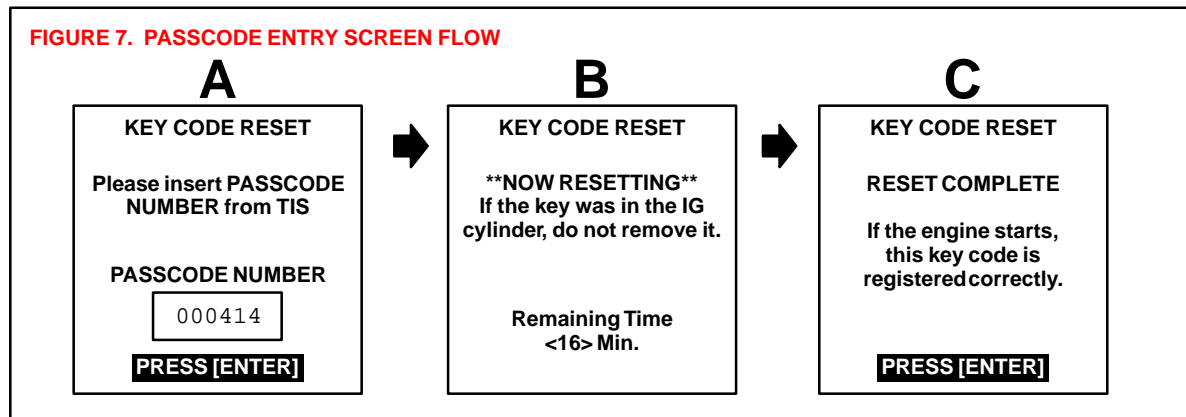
FIGURE 7. PASSCODE ENTRY SCREEN FLOW

A

KEY CODE RESET

Please insert PASSCODE NUMBER from TIS

PASSCODE NUMBER

000414

PRESS [ENTER]

B

KEY CODE RESET

**NOW RESETTING**
If the key was in the IG cylinder, do not remove it.

Remaining Time
<16> Min.

C

KEY CODE RESET

RESET COMPLETE

If the engine starts, this key code is registered correctly.

PRESS [ENTER]